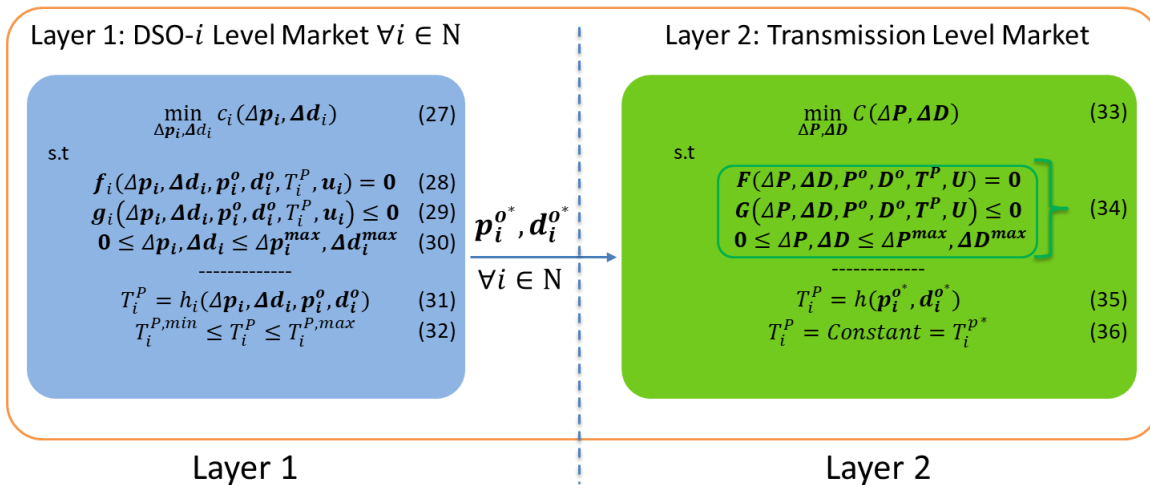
Layer 1: DSO-$i$ Level Market $\forall i \in \mathrm{N}$

$\min_{\Delta \boldsymbol{p}_i, \Delta \boldsymbol{d}_i} c_i(\Delta \boldsymbol{p}_i, \boldsymbol{\Delta d}_i)$ (27)

s.t

$\boldsymbol{f}_i(\Delta \boldsymbol{p}_i, \boldsymbol{\Delta d}_i, \boldsymbol{p}_i^o, \boldsymbol{d}_i^o, T_i^P, \boldsymbol{u}_i) = \boldsymbol{0}$ (28)

$\boldsymbol{g}_i(\Delta \boldsymbol{p}_i, \boldsymbol{\Delta d}_i, \boldsymbol{p}_i^o, \boldsymbol{d}_i^o, T_i^P, \boldsymbol{u}_i) \leq \boldsymbol{0}$ (29)

$\boldsymbol{0} \leq \Delta \boldsymbol{p}_i, \boldsymbol{\Delta d}_i \leq \Delta \boldsymbol{p}_i^{max}, \boldsymbol{\Delta d}_i^{max}$ (30)

-------------

$T_i^P = h_i(\Delta \boldsymbol{p}_i, \boldsymbol{\Delta d}_i, \boldsymbol{p}_i^o, \boldsymbol{d}_i^o)$ (31)

$T_i^{P,min} \leq T_i^P \leq T_i^{P,max}$ (32)

$\boldsymbol{p}_i^{o^*}, \boldsymbol{d}_i^{o^*}$

$\forall i \in \mathrm{N}$

Layer 2: Transmission Level Market

$\min_{\Delta \boldsymbol{P}, \boldsymbol{\Delta D}} C(\Delta \boldsymbol{P}, \boldsymbol{\Delta D})$ (33)

s.t

$\boldsymbol{F}(\Delta \boldsymbol{P}, \boldsymbol{\Delta D}, \boldsymbol{P}^o, \boldsymbol{D}^o, \boldsymbol{T}^P, \boldsymbol{U}) = \boldsymbol{0}$

$\boldsymbol{G}(\Delta \boldsymbol{P}, \boldsymbol{\Delta D}, \boldsymbol{P}^o, \boldsymbol{D}^o, \boldsymbol{T}^P, \boldsymbol{U}) \leq \boldsymbol{0}$ (34)

$\boldsymbol{0} \leq \Delta \boldsymbol{P}, \boldsymbol{\Delta D} \leq \Delta \boldsymbol{P}^{max}, \boldsymbol{\Delta D}^{max}$

-------------

$T_i^P = h(\boldsymbol{p}_i^{o^*}, \boldsymbol{d}_i^{o^*})$ (35)

$T_i^P = Constant = T_i^{p^*}$ (36)

Layer 1

Layer 2